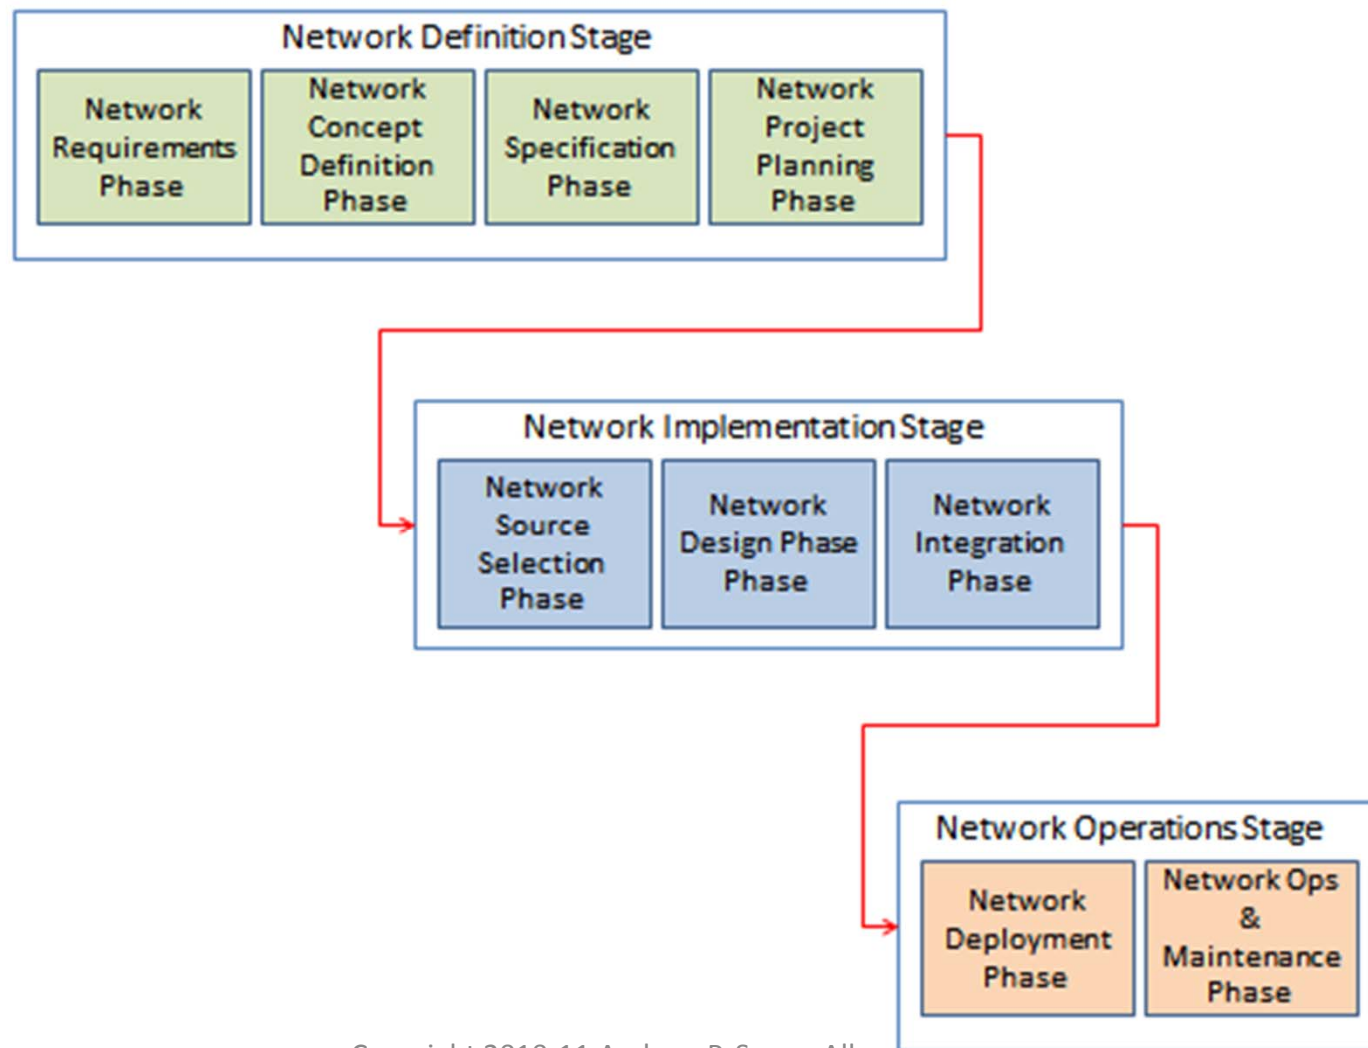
Network Definition Stage

Network Requirements Phase

Network Concept Definition Phase

Network Specification Phase

Network Project Planning Phase

Network Implementation Stage

Network Source Selection Phase

Network Design Phase Phase

Network Integration Phase

Network Operations Stage

Network Deployment Phase

Network Ops & Maintenance Phase

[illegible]